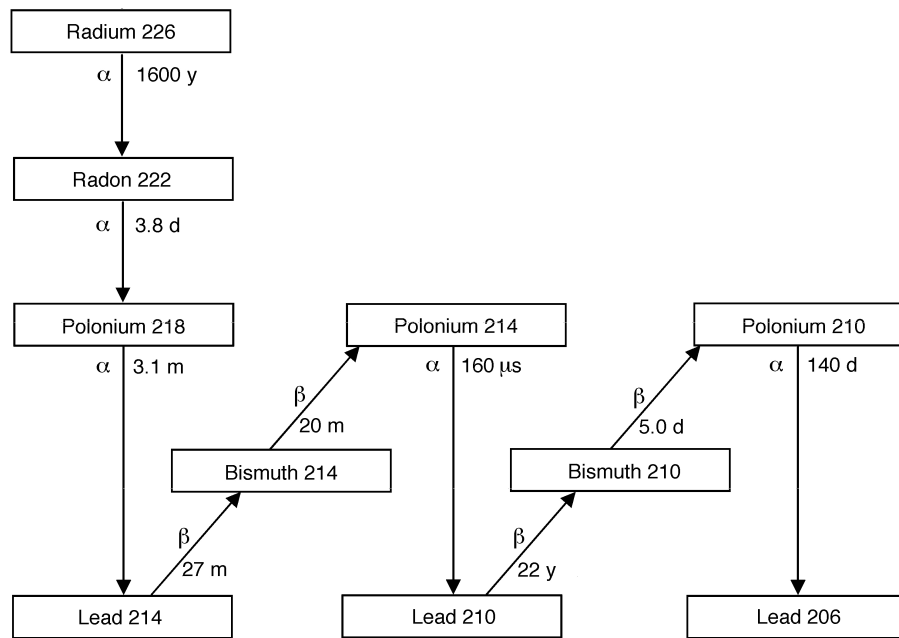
Radium 226

$\alpha$ 1600 y

Radon 222

$\alpha$ 3.8 d

Polonium 218

$\alpha$ 3.1 m

Polonium 214

$\alpha$ 160 $\mu$s

Polonium 210

$\alpha$ 140 d

$\beta$ 20 m

Bismuth 214

$\beta$ 5.0 d

Bismuth 210

$\beta$ 27 m

$\beta$ 22 y

Lead 214

Lead 210

Lead 206